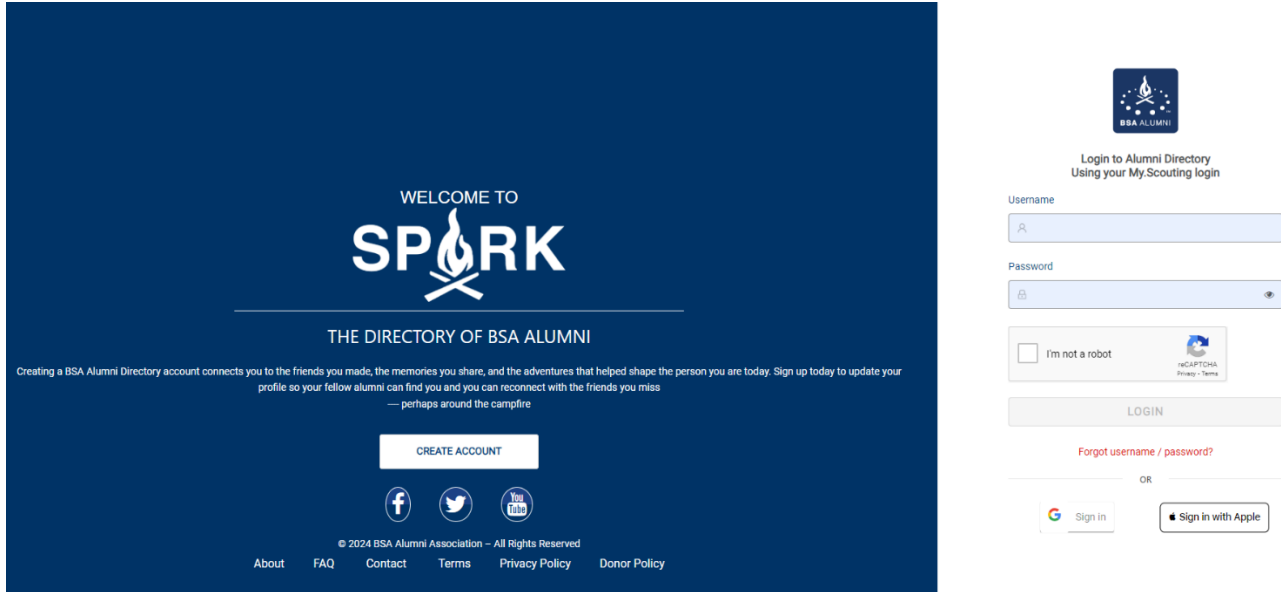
WELCOME TO

SPARK

THE DIRECTORY OF BSA ALUMNI

Creating a BSA Alumni Directory account connects you to the friends you made, the memories you share, and the adventures that helped shape the person you are today. Sign up today to update your profile so your fellow alumni can find you and you can reconnect with the friends you miss — perhaps around the campfire

CREATE ACCOUNT

You Tube

© 2024 BSA Alumni Association – All Rights Reserved

About FAQ Contact Terms Privacy Policy Donor Policy

BSA ALUMNI

Login to Alumni Directory
Using your My.Scouting login

Username

Password

I'm not a robot

reCAPTCHA
Privacy - Terms

LOGIN

Forgot username / password?

OR

Sign in

Sign in with Apple